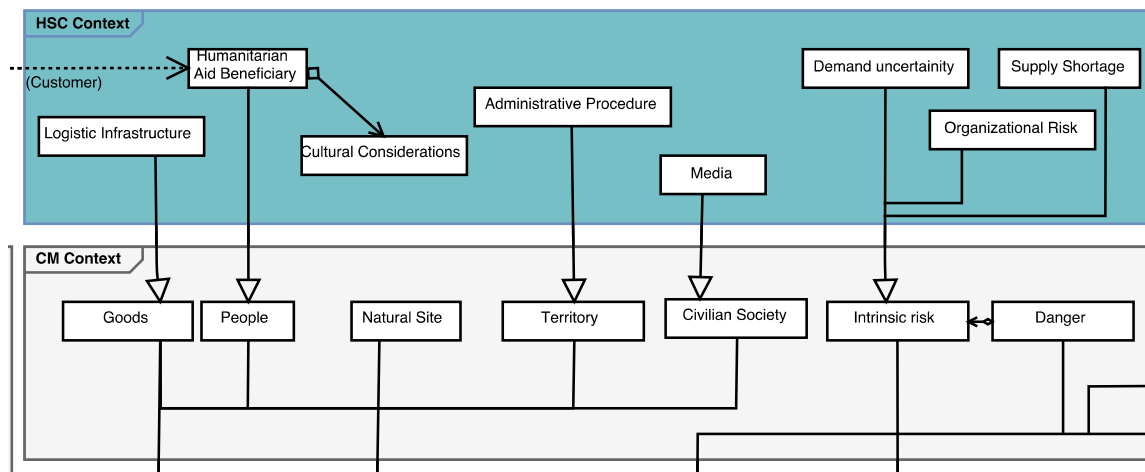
HSC Context

(Customer)

Humanitarian Aid Beneficiary

Logistic Infrastructure

Cultural Considerations

Administrative Procedure

Media

Demand uncertainity

Supply Shortage

Organizational Risk

CM Context

Goods

People

Natural Site

Territory

Civilian Society

Intrinsic risk

Danger